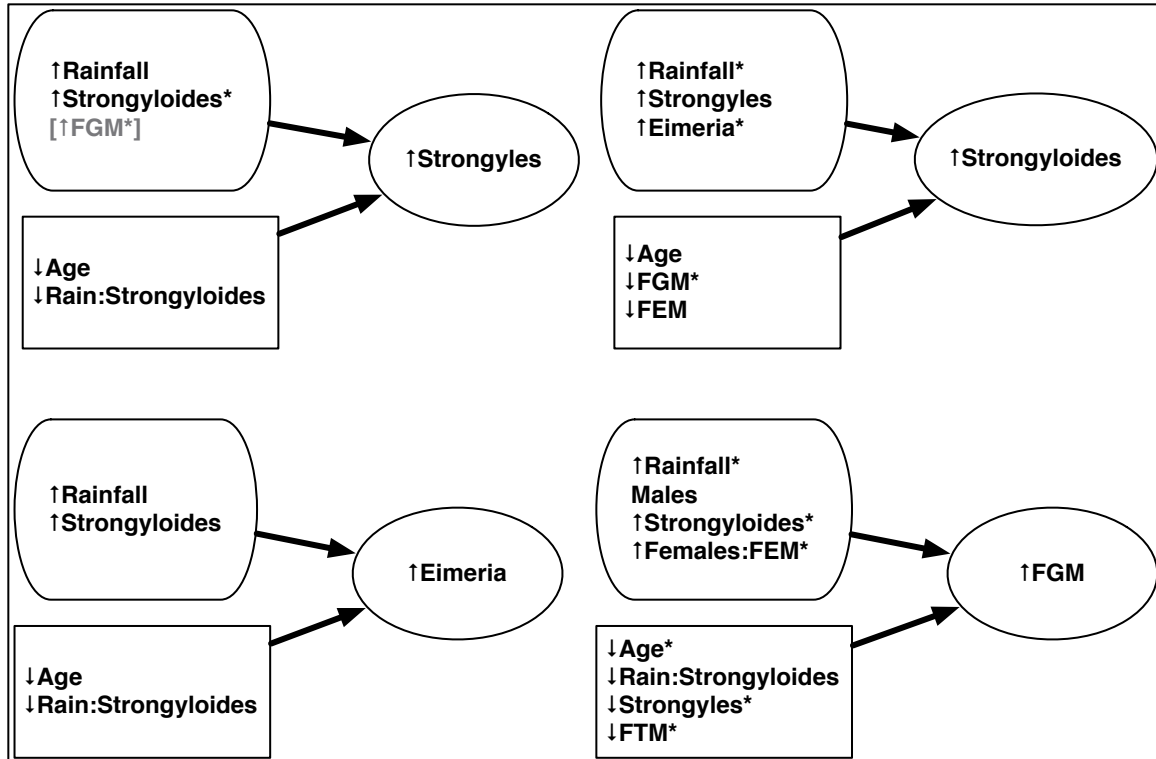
↑Rainfall
↑Strongyloides*
[↑FGM*]

↑Strongyles

↓Age
↓Rain:Strongyloides

↑Rainfall*
↑Strongyles
↑Eimeria*

↑Strongyloides

↓Age
↓FGM*
↓FEM

↑Rainfall
↑Strongyloides

↑Eimeria

↓Age
↓Rain:Strongyloides

↑Rainfall*
Males
↑Strongyloides*
↑Females:FEM*

↑FGM

↓Age*
↓Rain:Strongyloides
↓Strongyles*
↓FTM*